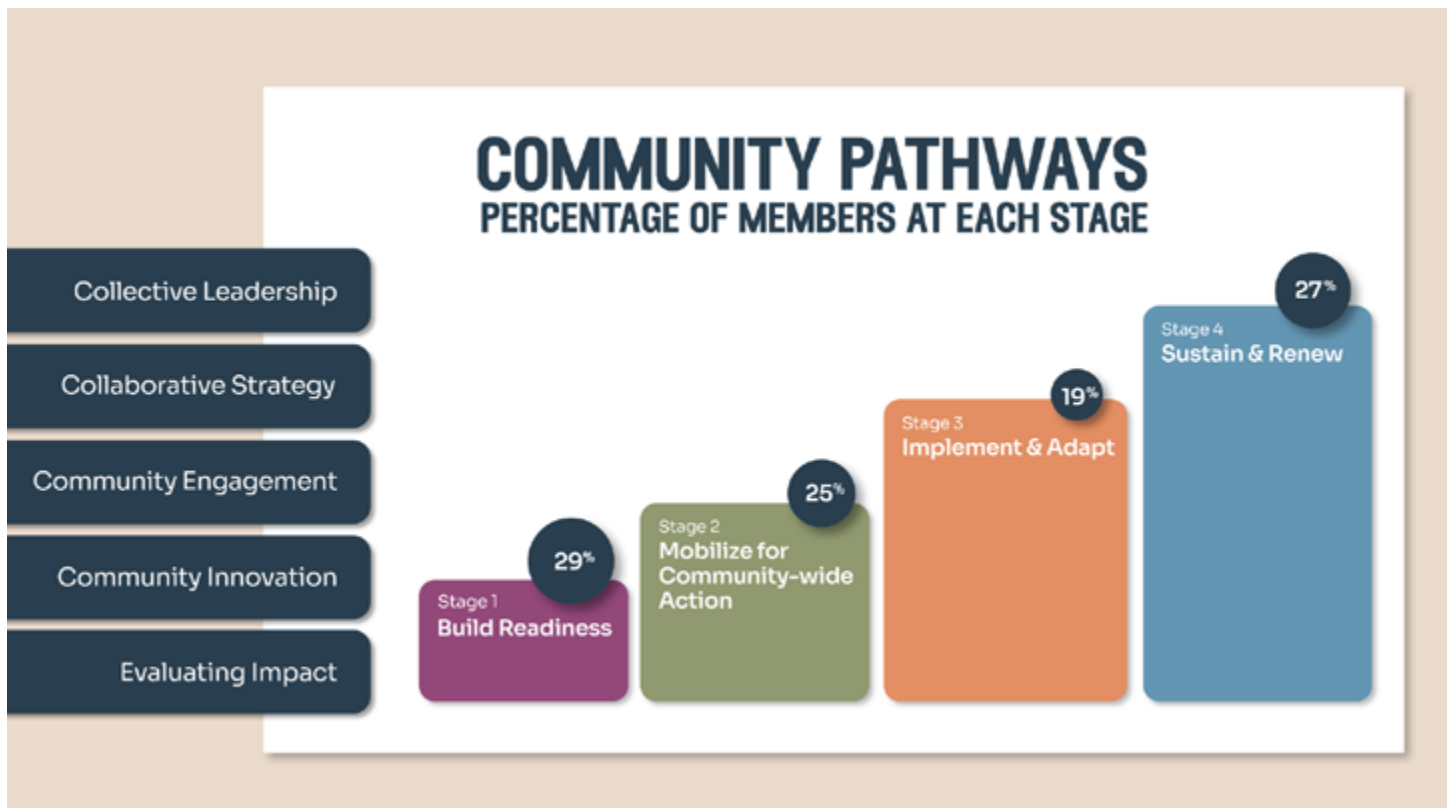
COMMUNITY PATHWAYS
PERCENTAGE OF MEMBERS AT EACH STAGE

Collective Leadership

Collaborative Strategy

Community Engagement

Community Innovation

Evaluating Impact

29%
Stage 1
Build Readiness

25%
Stage 2
Mobilize for Community-wide Action

19%
Stage 3
Implement & Adapt

27%
Stage 4
Sustain & Renew